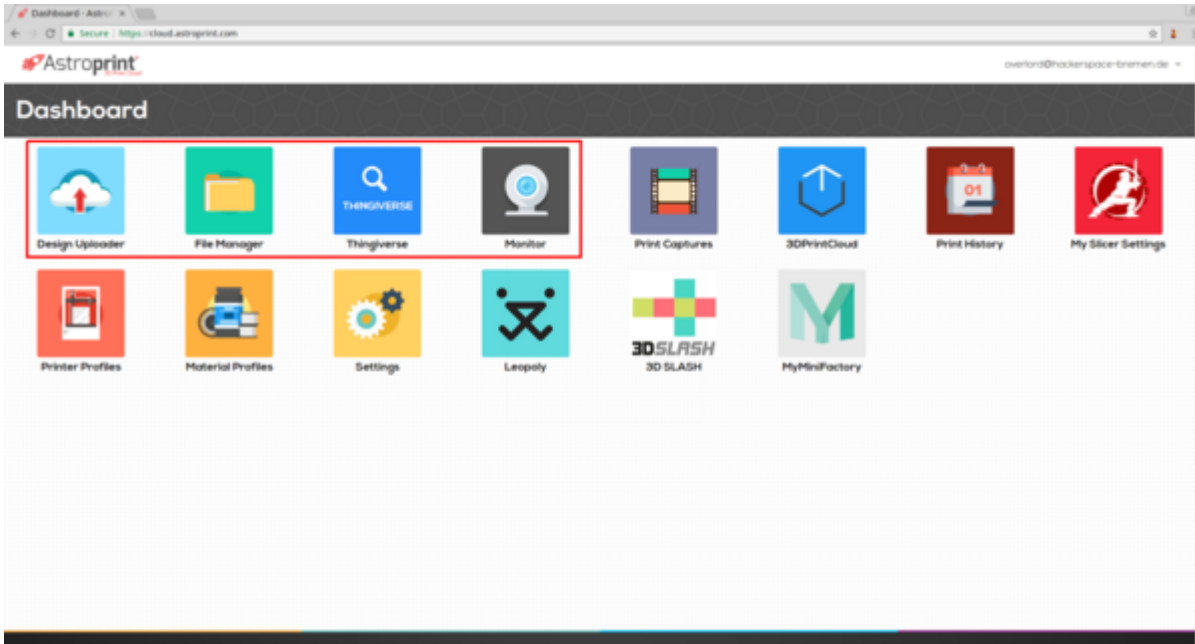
Dashboard - Astro ×

Secure | https://cloud.astroprint.com

Astroprint

overlord@hackerspace-bremen.de

Dashboard

Design Uploader

File Manager

THINGIVERSE

Thingiverse

Monitor

Print Captures

3DPrintCloud

01

Print History

My Slicer Settings

Printer Profiles

Material Profiles

Settings

Leopoly

3DSLASH

3D SLASH

MyMiniFactory